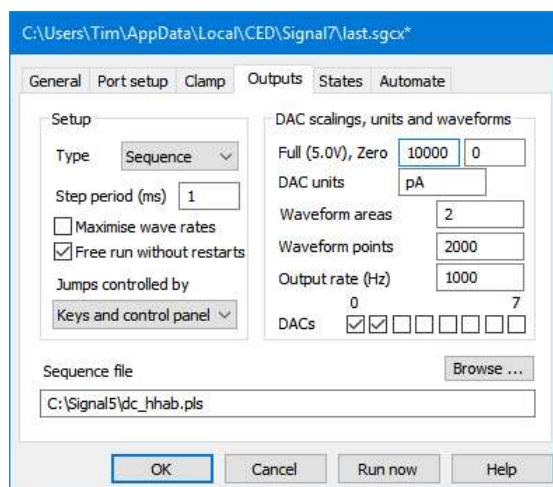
C:\Users\Tim\AppData\Local\CED\Signal7\last.sgcx*

General | Port setup | Clamp | Outputs | States | Automate

Setup

Type Sequence

Step period (ms) 1

☐ Maximise wave rates
☑ Free run without restarts

Jumps controlled by

Keys and control panel

DAC scalings, units and waveforms

Full (5.0V), Zero 10000 0

DAC units pA

Waveform areas 2

Waveform points 2000

Output rate (Hz) 1000

0 7

DACs ☑☑☐☐☐☐☐☐

Sequence file

Browse ...

C:\Signal5\dc_hhab.pls

OK | Cancel | Run now | Help